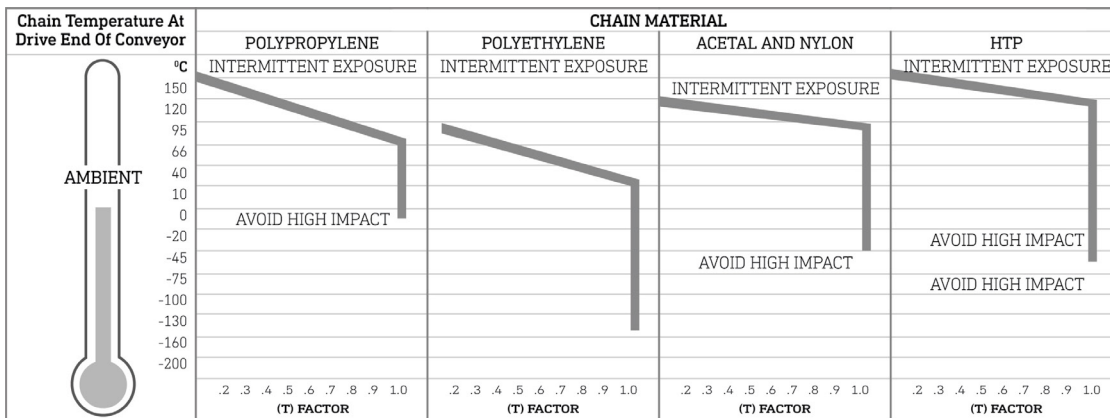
| Chain Temperature At Drive End Of Conveyor | CHAIN MATERIAL | | | |
|---|---|---|---|---|
| | POLYPROPYLENE | POLYETHYLENE | ACETAL AND NYLON | HTP |

AMBIENT

°C
150
120
95
66
40
10
0
-20
-45
-75
-100
-130
-160
-200

INTERMITTENT EXPOSURE
AVOID HIGH IMPACT
.2 .3 .4 .5 .6 .7 .8 .9 1.0
(T) FACTOR

INTERMITTENT EXPOSURE
.2 .3 .4 .5 .6 .7 .8 .9 1.0
(T) FACTOR

INTERMITTENT EXPOSURE
AVOID HIGH IMPACT
.2 .3 .4 .5 .6 .7 .8 .9 1.0
(T) FACTOR

INTERMITTENT EXPOSURE
AVOID HIGH IMPACT
AVOID HIGH IMPACT
.2 .3 .4 .5 .6 .7 .8 .9 1.0
(T) FACTOR